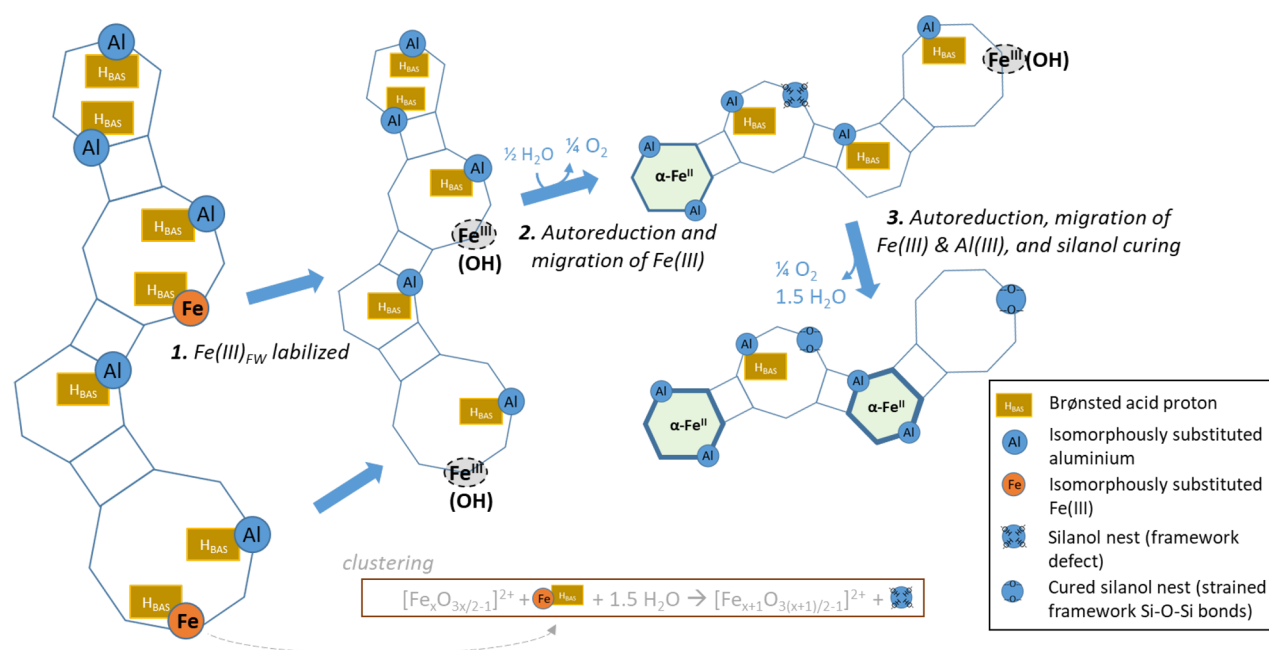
Al
$H_{BAS}$
$H_{BAS}$
Al
Al
$H_{BAS}$
$H_{BAS}$
Fe
Al
$H_{BAS}$
Al
$H_{BAS}$
$H_{BAS}$
Fe

1. Fe(III)$_{FW}$ labilized

Al
$H_{BAS}$
$H_{BAS}$
Al
$H_{BAS}$
Al
$Fe^{III}$
(OH)
Al
$H_{BAS}$
$H_{BAS}$
Al
$Fe^{III}$
(OH)

½ $H_2O$
¼ $O_2$

2. Autoreduction and migration of Fe(III)

Al
α-$Fe^{II}$
Al
Al
$H_{BAS}$
Al
$H_{BAS}$
Al
$H_{BAS}$
$Fe^{III}$(OH)

3. Autoreduction, migration of Fe(III) & Al(III), and silanol curing

¼ $O_2$
1.5 $H_2O$

Al
α-$Fe^{II}$
Al
Al
$H_{BAS}$
Al
α-$Fe^{II}$
Al

clustering
$[Fe_xO_{3x/2-1}]^{2+}$ + Fe $H_{BAS}$ + 1.5 $H_2O$ → $[Fe_{x+1}O_{3(x+1)/2-1}]^{2+}$ +

$H_{BAS}$ Brønsted acid proton
Al Isomorphously substituted aluminium
Fe Isomorphously substituted Fe(III)
Silanol nest (framework defect)
Cured silanol nest (strained framework Si-O-Si bonds)